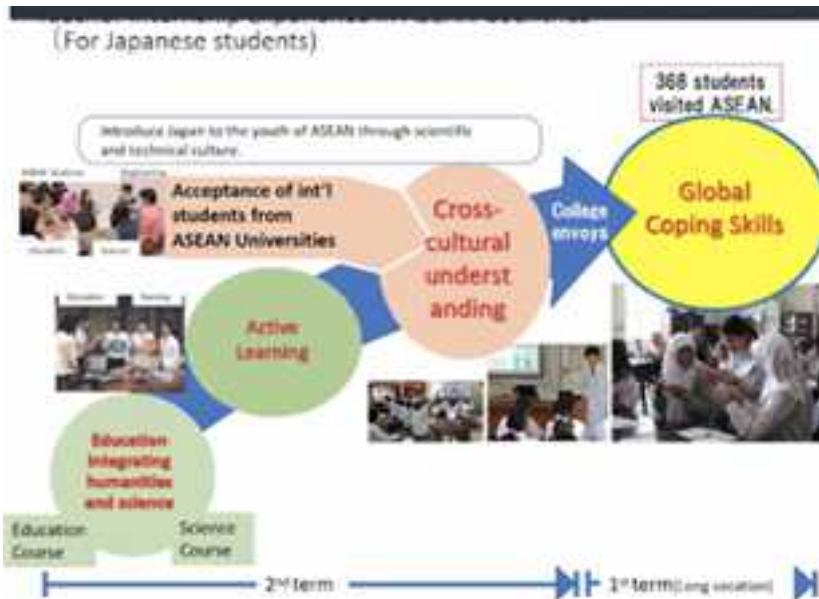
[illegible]
(For Japanese students)

368 students visited ASEAN

Introduce Japan to the youth of ASEAN through scientific and technical culture.

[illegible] Science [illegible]

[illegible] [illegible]

Acceptance of int'l students from ASEAN Universities

Cross-cultural understanding

College envoys

Global Coping Skills

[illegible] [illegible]

Active Learning

Education integrating humanities and science

Education Course

Science Course

2nd term

1st term(Long vacation)